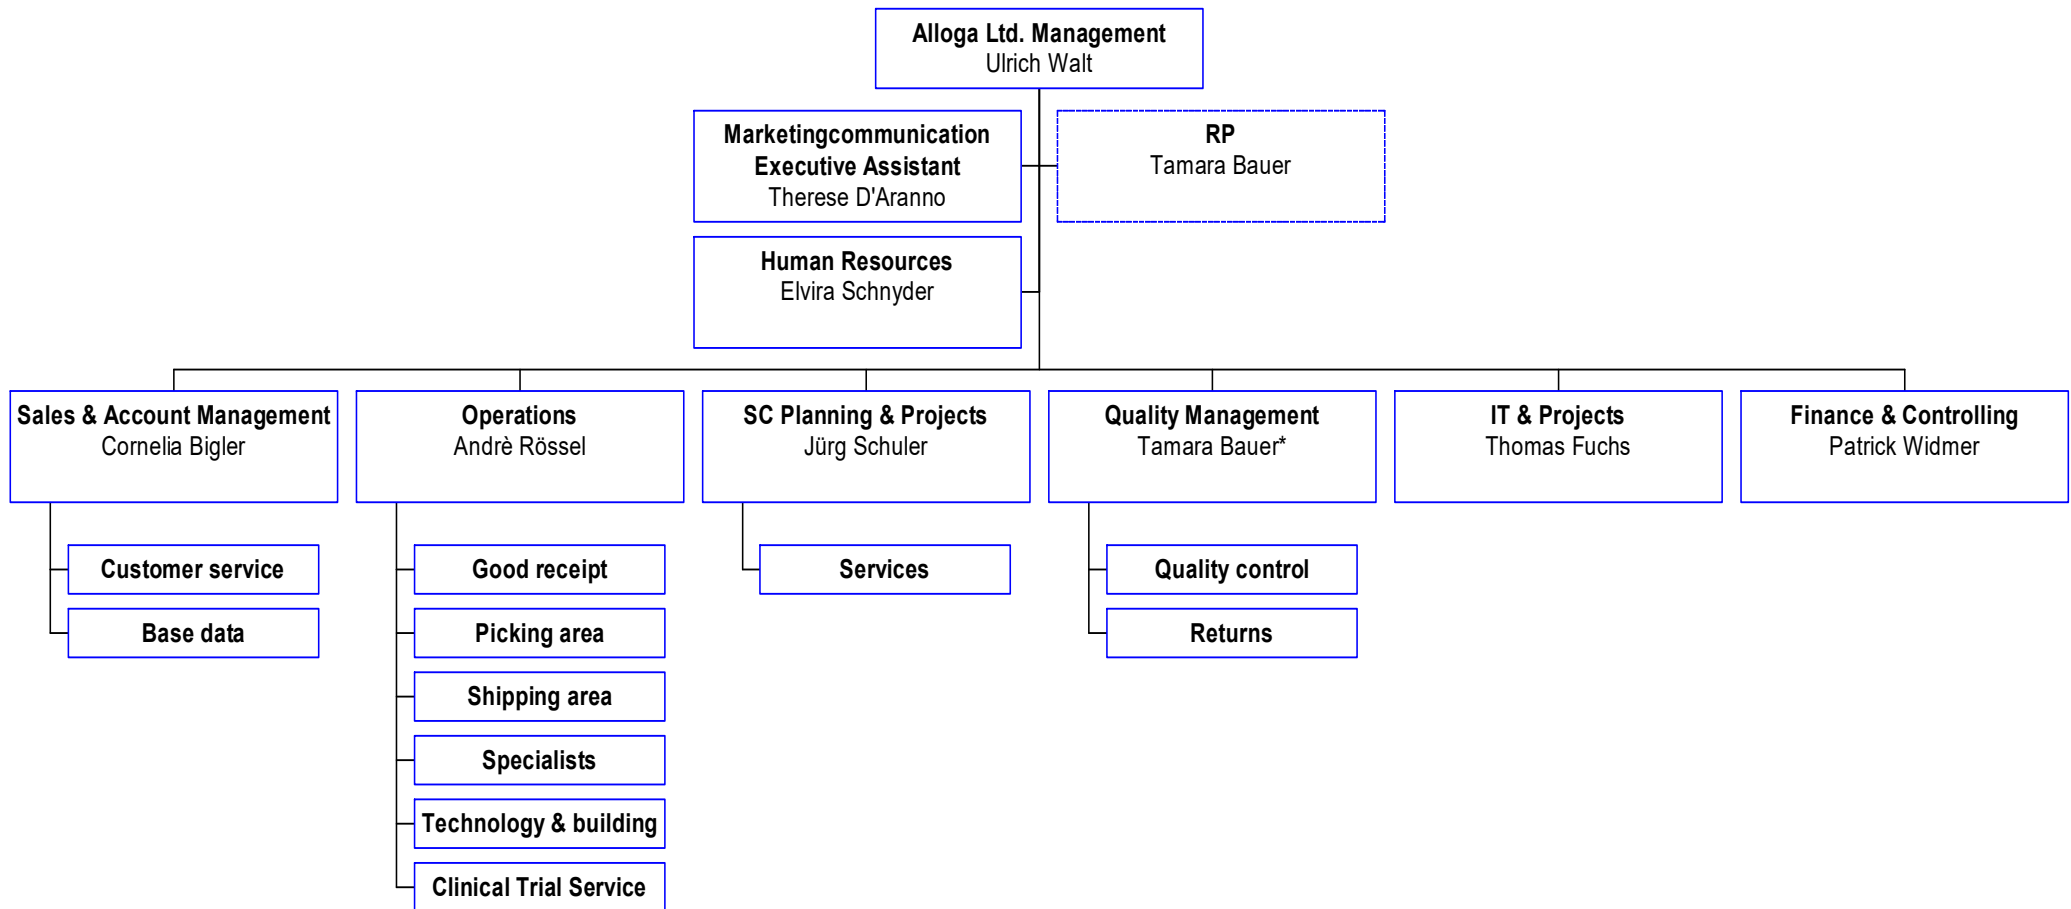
Alloga Ltd. Management
Ulrich Walt

Marketingcommunication
Executive Assistant
Therese D'Aranno

RP
Tamara Bauer

Human Resources
Elvira Schnyder

Sales & Account Management
Cornelia Bigler

Customer service

Base data

Operations
Andrè Rössel

Good receipt

Picking area

Shipping area

Specialists

Technology & building

Clinical Trial Service

SC Planning & Projects
Jürg Schuler

Services

Quality Management
Tamara Bauer*

Quality control

Returns

IT & Projects
Thomas Fuchs

Finance & Controlling
Patrick Widmer